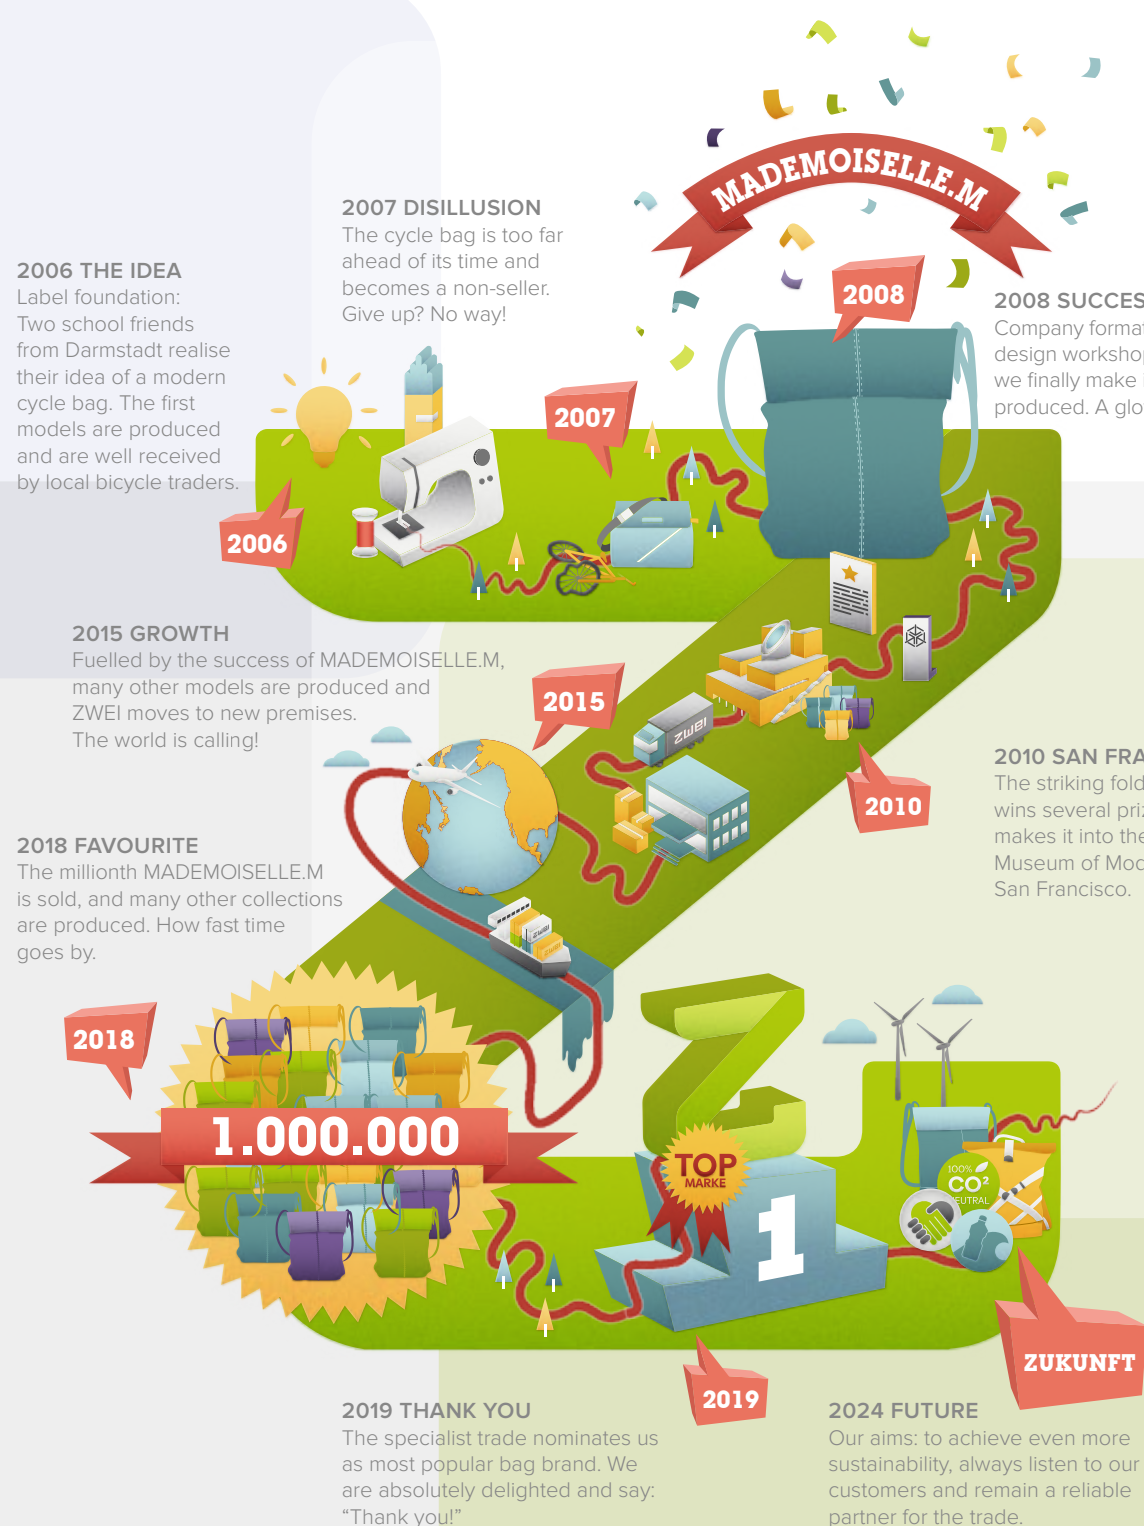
2006 THE IDEA
Label foundation: Two school friends from Darmstadt realise their idea of a modern cycle bag. The first models are produced and are well received by local bicycle traders.

2006

2007 DISILLUSION
The cycle bag is too far ahead of its time and becomes a non-seller. Give up? No way!

2007

MADEMOISELLE.M

2008

2008 SUCCES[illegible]
Company forma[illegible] design worksho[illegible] we finally make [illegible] produced. A glo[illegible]

2015 GROWTH
Fuelled by the success of MADEMOISELLE.M, many other models are produced and ZWEI moves to new premises. The world is calling!

2015

ZWEI

2010

2010 SAN FRA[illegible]
The striking fold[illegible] wins several pri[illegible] makes it into the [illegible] Museum of Mod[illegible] San Francisco.

2018 FAVOURITE
The millionth MADEMOISELLE.M is sold, and many other collections are produced. How fast time goes by.

2018

1.000.000

TOP MARKE

1

100% $CO^2$ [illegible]EUTRAL

ZUKUNFT

2019

2019 THANK YOU
The specialist trade nominates us as most popular bag brand. We are absolutely delighted and say: "Thank you!"

2024 FUTURE
Our aims: to achieve even more sustainability, always listen to our customers and remain a reliable partner for the trade.